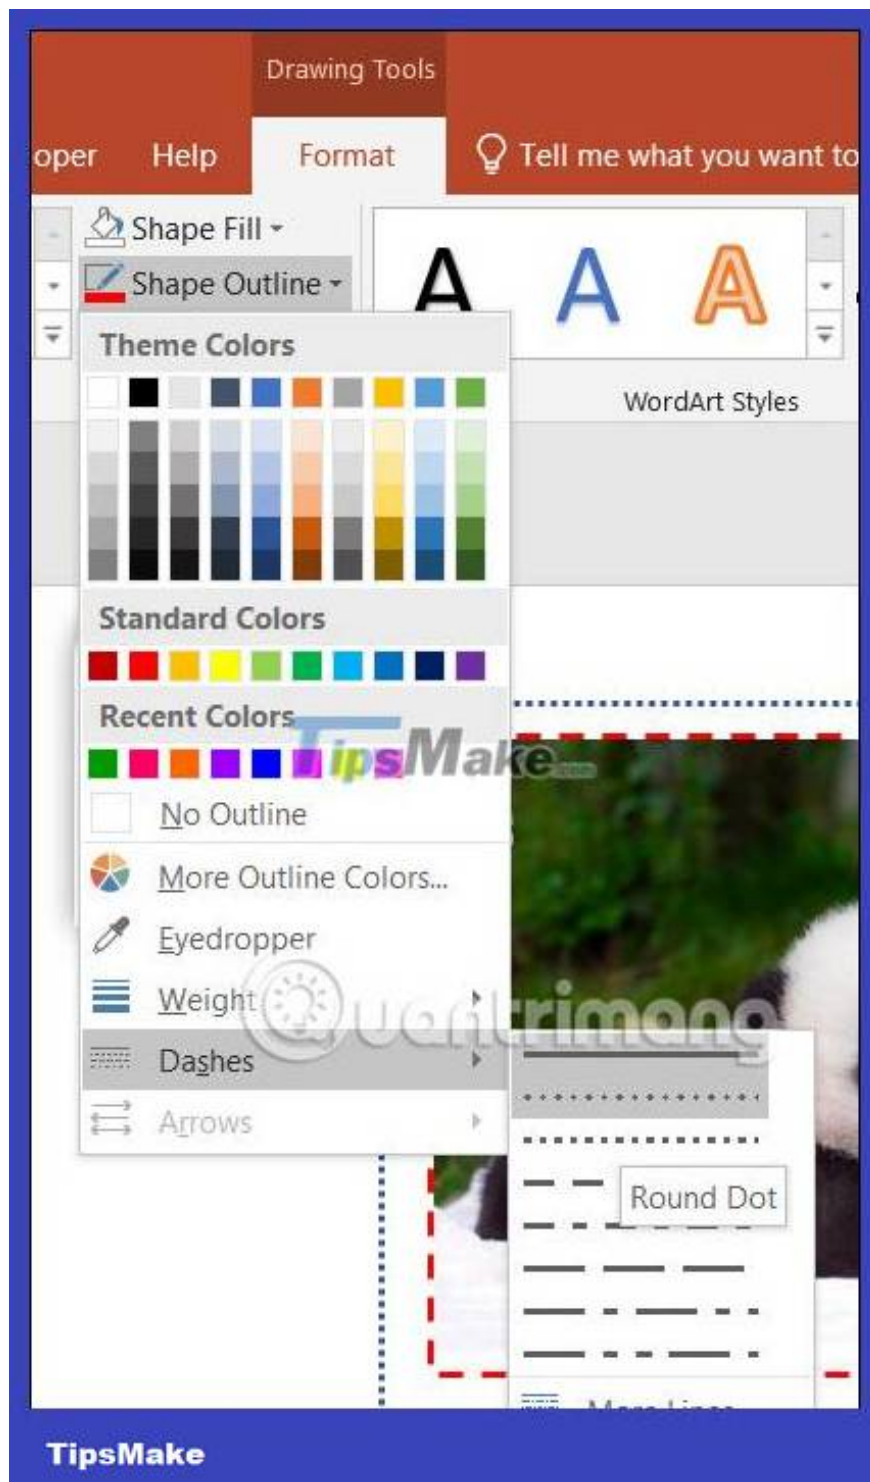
Drawing Tools

oper Help Format Tell me what you want to

Shape Fill

Shape Outline

A A A

WordArt Styles

Theme Colors

Standard Colors

Recent Colors

TipsMake

No Outline

More Outline Colors...

Eyedropper

Weight

Dashes

Arrows

quantrimang

Round Dot

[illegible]

TipsMake